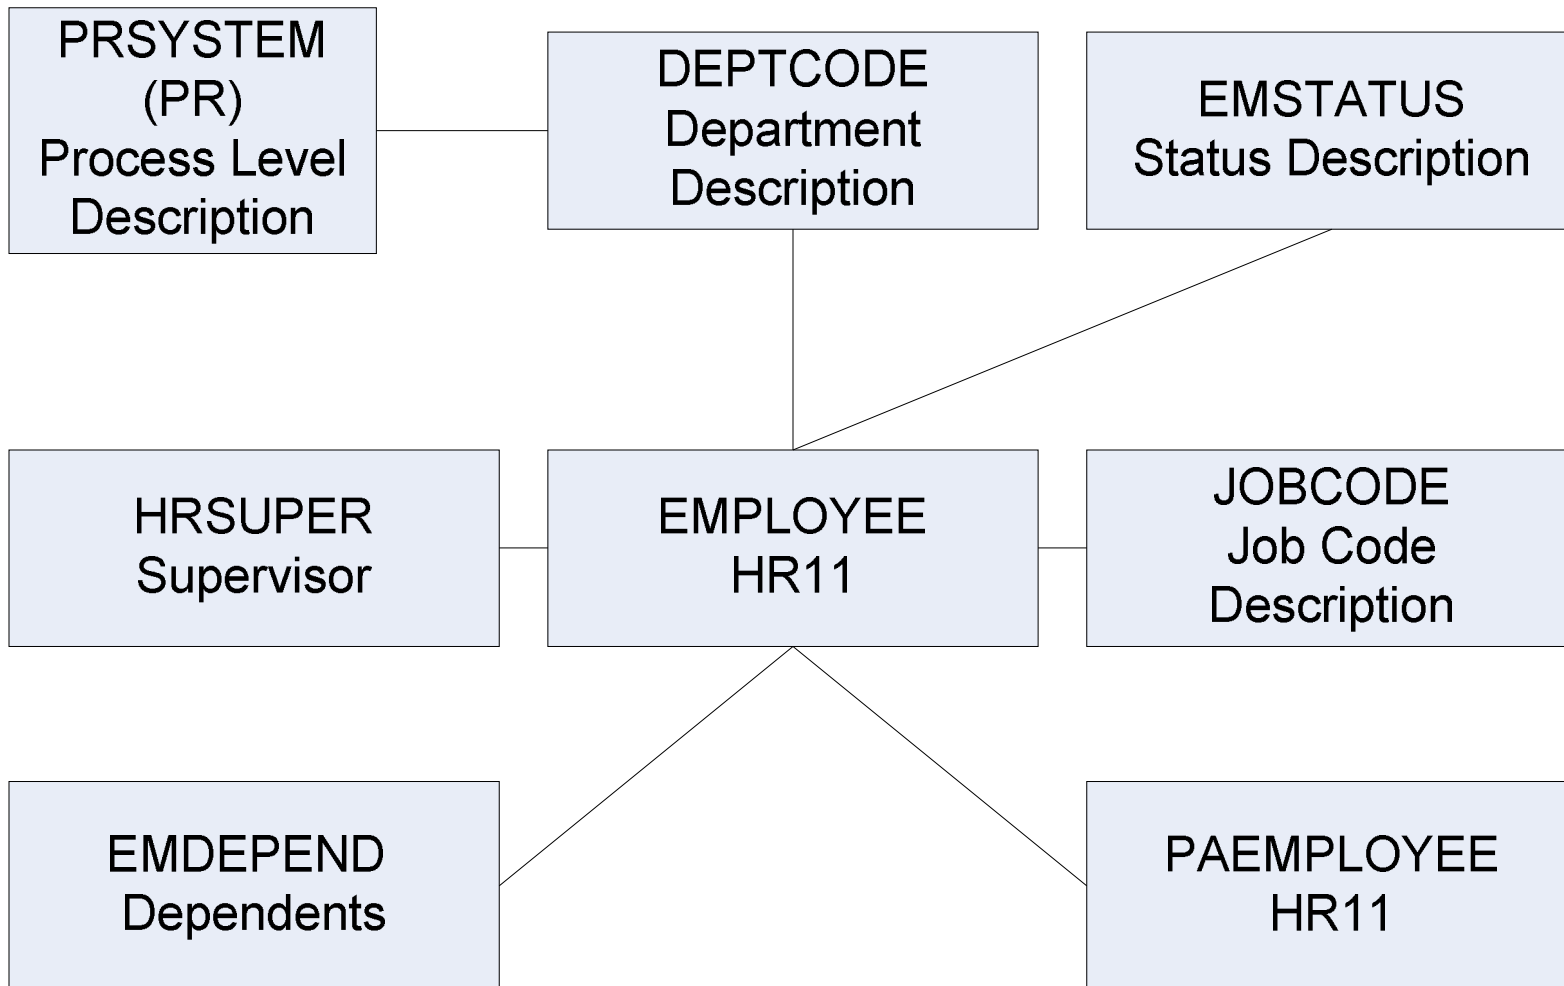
PRSYSTEM
(PR)
Process Level
Description

DEPTCODE
Department
Description

EMSTATUS
Status Description

HRSUPER
Supervisor

EMPLOYEE
HR11

JOBCODE
Job Code
Description

EMDEPEND
Dependents

PAEMPLOYEE
HR11